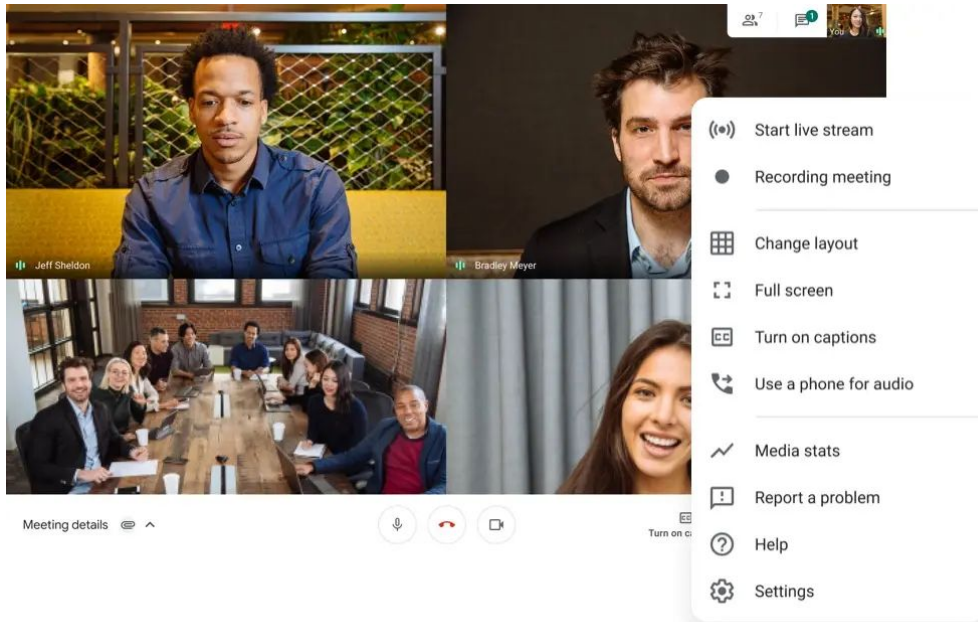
7
1
You

Jeff Sheldon

Bradley Meyer

Start live stream

Recording meeting

Change layout

Full screen

Turn on captions

Use a phone for audio

Media stats

Report a problem

Help

Settings

Meeting details

Turn on c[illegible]